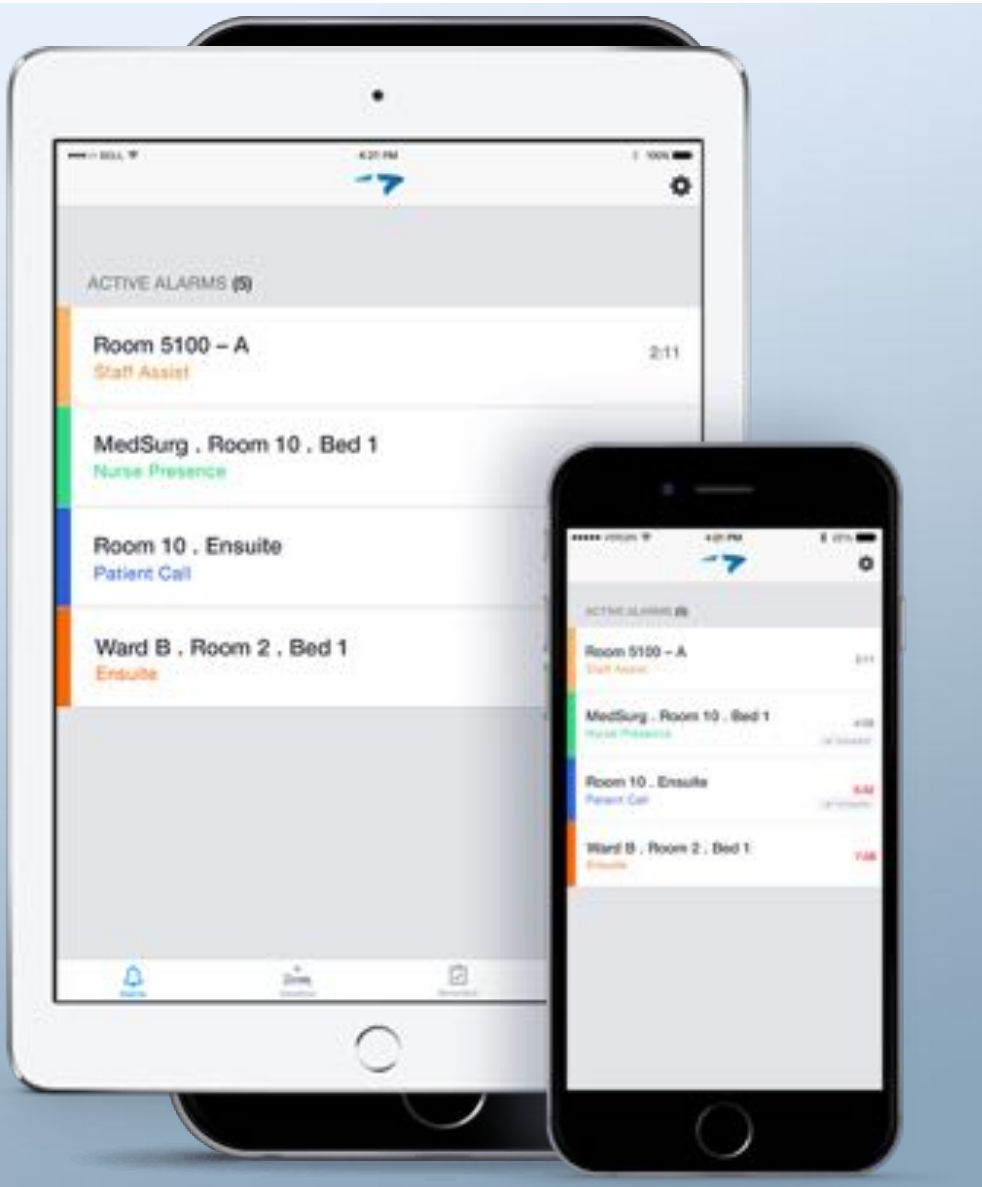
••••○ BELL
4:21 PM
100%

ACTIVE ALARMS (5)

Room 5100 – A
Staff Assist
2:11

MedSurg . Room 10 . Bed 1
Nurse Presence

Room 10 . Ensuite
Patient Call

Ward B . Room 2 . Bed 1
Ensuite

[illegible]
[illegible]
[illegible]

••••• VERIZON
4:21 PM
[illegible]

ACTIVE ALARMS (5)

Room 5100 – A
Staff Assist
2:11

MedSurg . Room 10 . Bed 1
Nurse Presence
4:08
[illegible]

Room 10 . Ensuite
Patient Call
5:42
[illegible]

Ward B . Room 2 . Bed 1
Ensuite
7:08